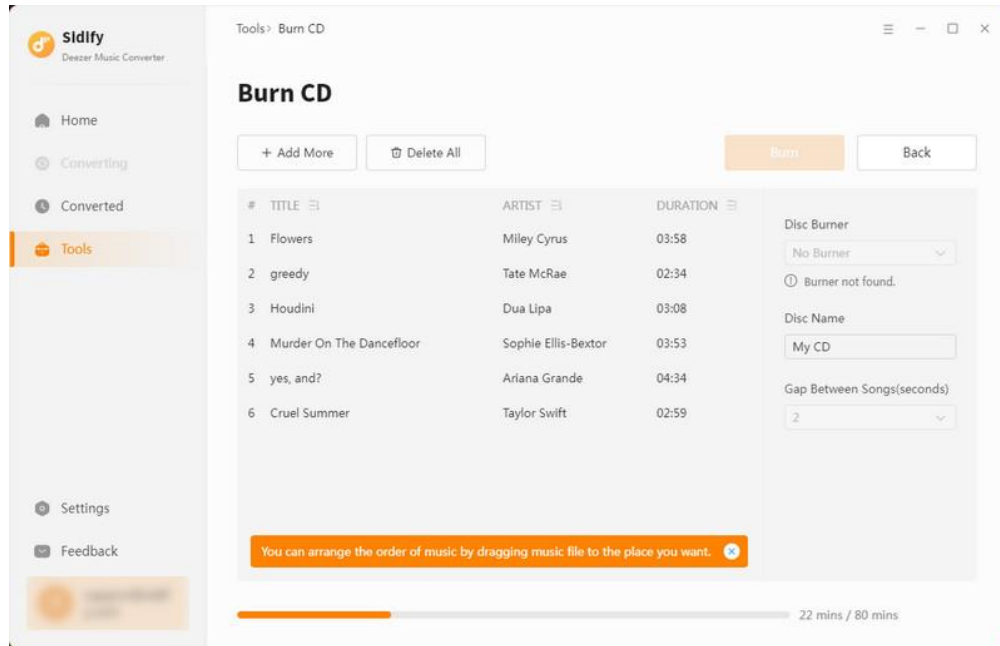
Sidify
Deezer Music Converter

Home
Converting
Converted
Tools

Settings
Feedback

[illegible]

Tools > Burn CD

Burn CD

+ Add More
Delete All
Burn
Back

| # | TITLE | ARTIST | DURATION |
|---|---|---|---|
| 1 | Flowers | Miley Cyrus | 03:58 |
| 2 | greedy | Tate McRae | 02:34 |
| 3 | Houdini | Dua Lipa | 03:08 |
| 4 | Murder On The Dancefloor | Sophie Ellis-Bextor | 03:53 |
| 5 | yes, and? | Ariana Grande | 04:34 |
| 6 | Cruel Summer | Taylor Swift | 02:59 |

You can arrange the order of music by dragging music file to the place you want.

Disc Burner
No Burner
Burner not found.
Disc Name
My CD
Gap Between Songs(seconds)
2

22 mins / 80 mins